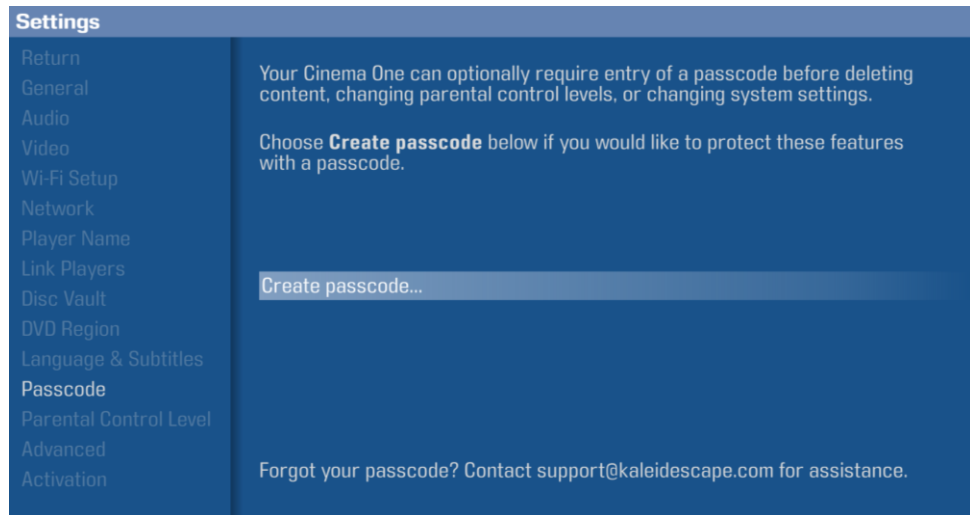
Settings

Return
General
Audio
Video
Wi-Fi Setup
Network
Player Name
Link Players
Disc Vault
DVD Region
Language & Subtitles
Passcode
Parental Control Level
Advanced
Activation

Your Cinema One can optionally require entry of a passcode before deleting content, changing parental control levels, or changing system settings.

Choose **Create passcode** below if you would like to protect these features with a passcode.

Create passcode...

Forgot your passcode? Contact support@kaleidescape.com for assistance.